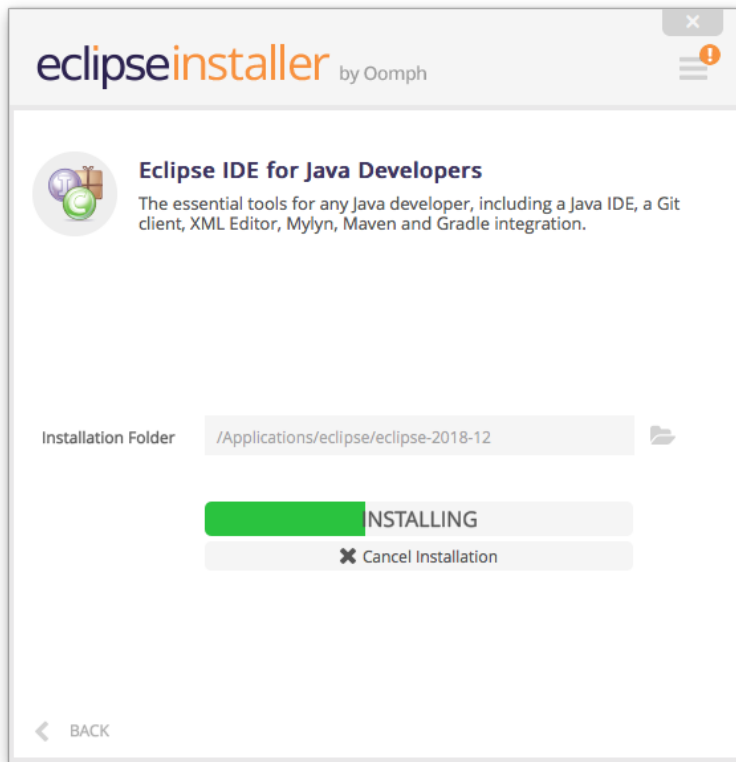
eclipseinstaller by Oomph

Eclipse IDE for Java Developers

The essential tools for any Java developer, including a Java IDE, a Git client, XML Editor, Mylyn, Maven and Gradle integration.

Installation Folder /Applications/eclipse/eclipse-2018-12

INSTALLING

✖ Cancel Installation

BACK